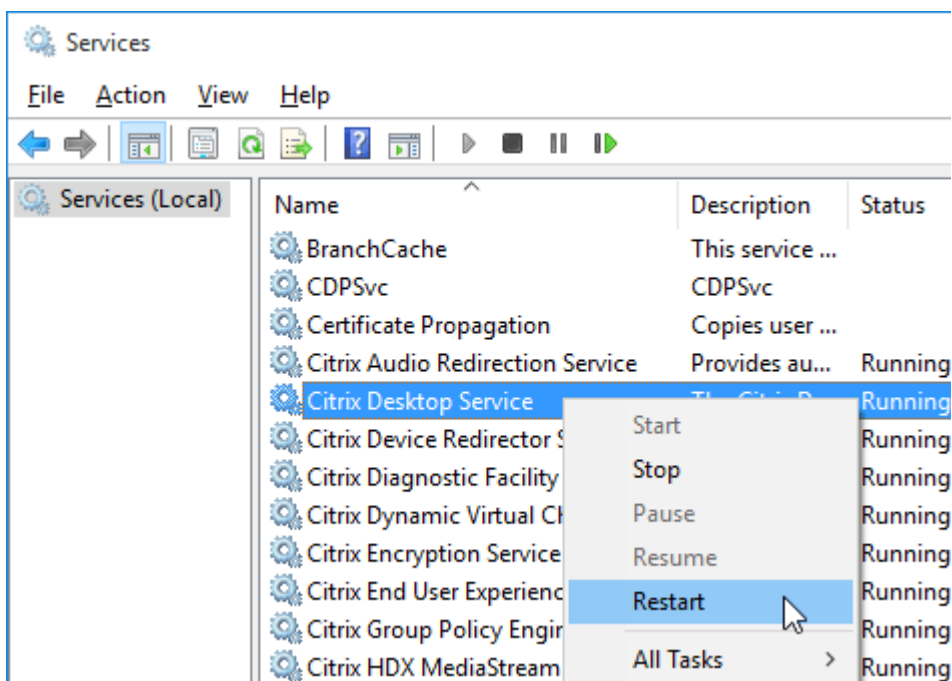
Services

File Action View Help

Services (Local)

| Name | Description | Status |
|---|---|---|
| BranchCache | This service ... | |
| CDPSvc | CDPSvc | |
| Certificate Propagation | Copies user ... | |
| Citrix Audio Redirection Service | Provides au... | Running |
| Citrix Desktop Service | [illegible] | Running |
| Citrix Device Redirector S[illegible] | | Running |
| Citrix Diagnostic Facility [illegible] | | Running |
| Citrix Dynamic Virtual Ch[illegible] | | Running |
| Citrix Encryption Service | | Running |
| Citrix End User Experienc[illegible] | | Running |
| Citrix Group Policy Engi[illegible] | | Running |
| Citrix HDX MediaStream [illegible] | | Running |

Start
Stop
Pause
Resume
Restart
All Tasks